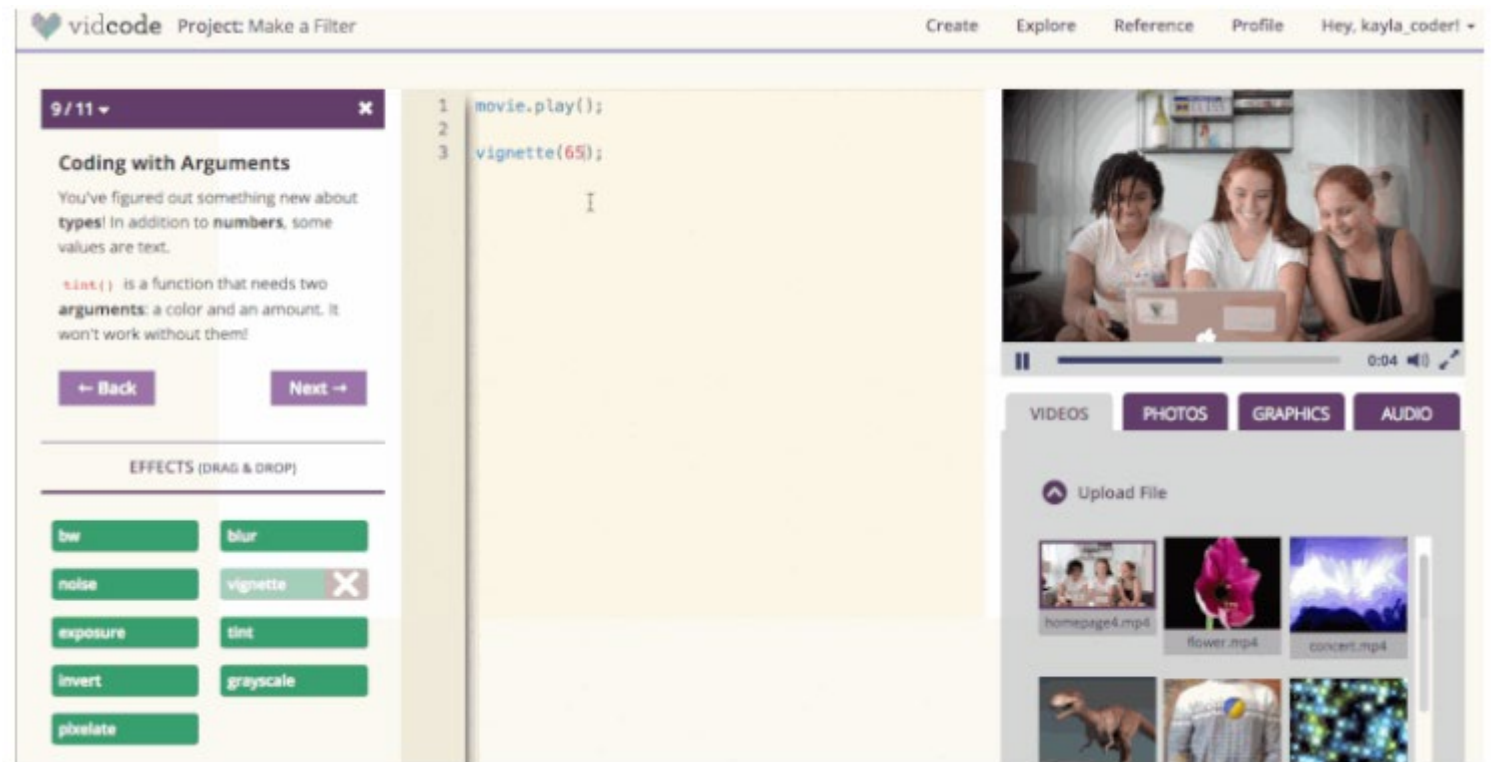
vidcode Project: Make a Filter

Create Explore Reference Profile Hey, kayla_coder! ▾

9/11 ▾ ✖

Coding with Arguments

You've figured out something new about **types**! In addition to **numbers**, some values are text.

`tint()` is a function that needs two **arguments**: a color and an amount. It won't work without them!

← Back Next →

EFFECTS (DRAG & DROP)

bw blur
noise vignette
exposure tint
invert grayscale
pixelate

1 movie.play();
2
3 vignette(65);

0:04

VIDEOS PHOTOS GRAPHICS AUDIO

Upload File

homepage4.mp4 flower.mp4 concert.mp4